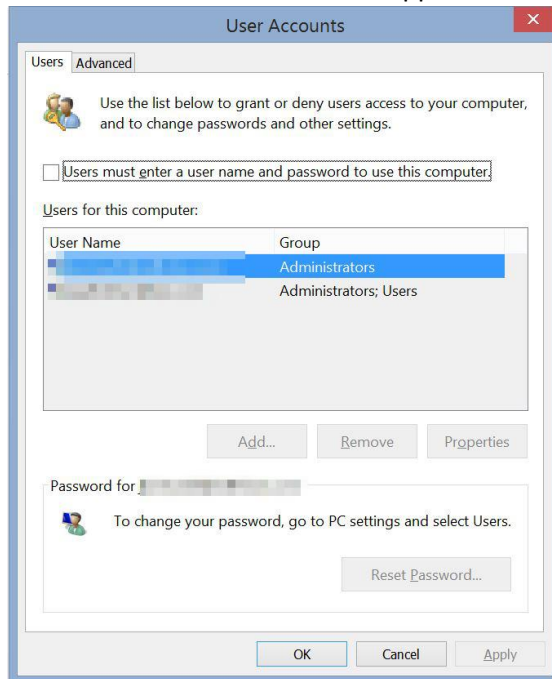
User Accounts

Users Advanced

Use the list below to grant or deny users access to your computer, and to change passwords and other settings.

Users must enter a user name and password to use this computer.

Users for this computer:

| User Name | Group |
|---|---|
| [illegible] | Administrators |
| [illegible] | Administrators; Users |

Add... Remove Properties

Password for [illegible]

To change your password, go to PC settings and select Users.

Reset Password...

OK Cancel Apply